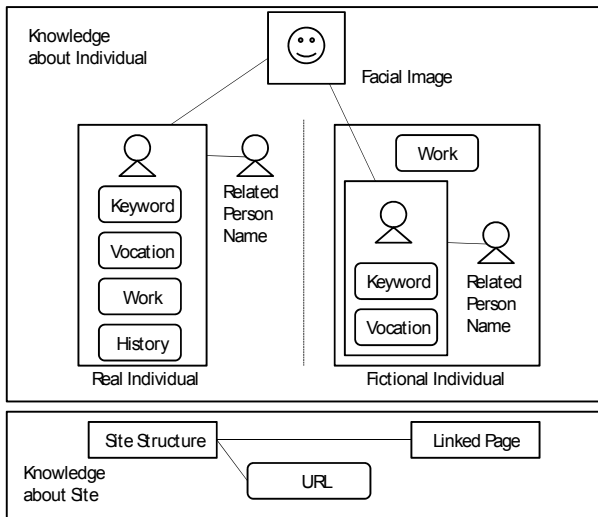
Knowledge about Individual

Facial Image

Keyword

Vocation

Work

History

Related Person Name

Real Individual

Work

Keyword

Vocation

Related Person Name

Fictional Individual

Site Structure

Linked Page

Knowledge about Site

URL